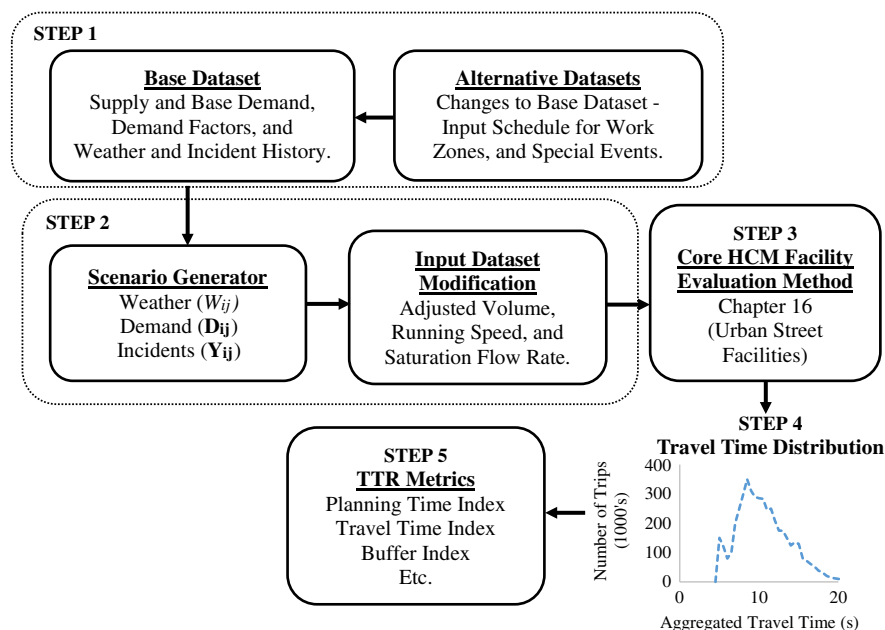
STEP 1

Base Dataset
Supply and Base Demand, Demand Factors, and Weather and Incident History.

Alternative Datasets
Changes to Base Dataset - Input Schedule for Work Zones, and Special Events.

STEP 2

Scenario Generator
Weather ($W_{ij}$)
Demand ($\mathbf{D_{ij}}$)
Incidents ($\mathbf{Y_{ij}}$)

Input Dataset Modification
Adjusted Volume, Running Speed, and Saturation Flow Rate.

STEP 3
Core HCM Facility Evaluation Method
Chapter 16
(Urban Street Facilities)

STEP 4
Travel Time Distribution

Number of Trips (1000's)
400
300
200
100
0
0
10
20
Aggregated Travel Time (s)

STEP 5
TTR Metrics
Planning Time Index
Travel Time Index
Buffer Index
Etc.